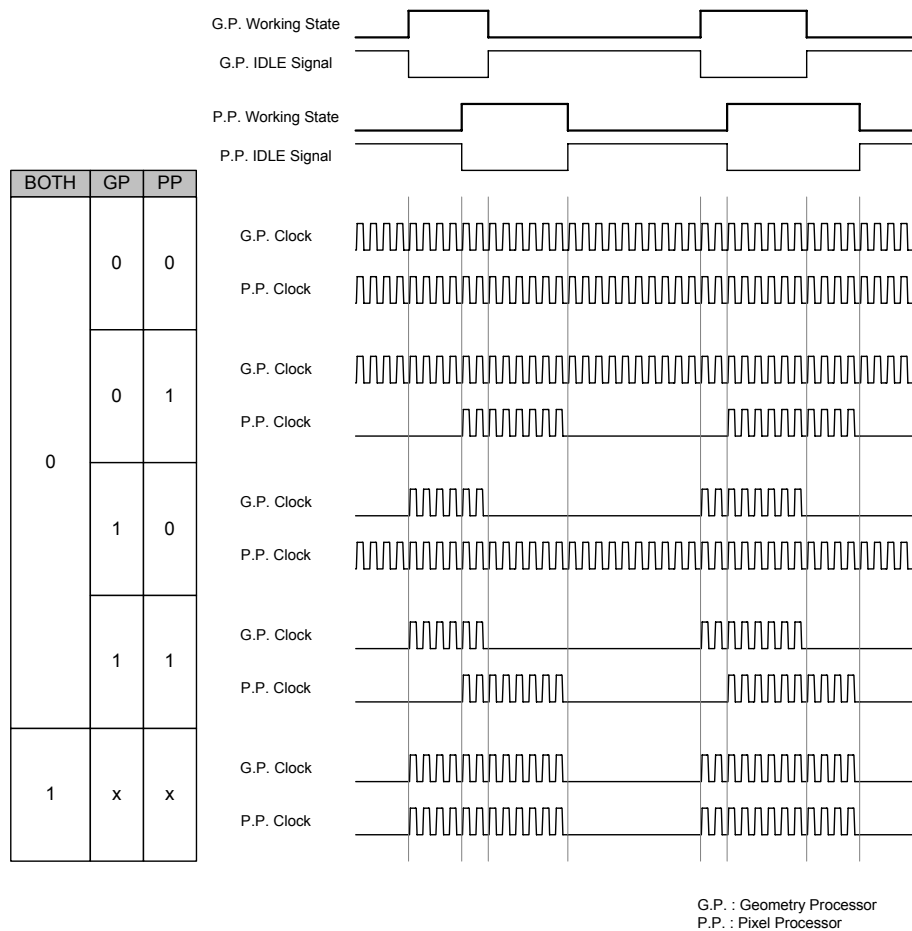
G.P. Working State

G.P. IDLE Signal

P.P. Working State

P.P. IDLE Signal

| BOTH | GP | PP |
|---|---|---|
| 0 | 0 | 0 |
| | 0 | 1 |
| | 1 | 0 |
| | 1 | 1 |
| 1 | x | x |

G.P. Clock

P.P. Clock

G.P. Clock

P.P. Clock

G.P. Clock

P.P. Clock

G.P. Clock

P.P. Clock

G.P. Clock

P.P. Clock

G.P. : Geometry Processor
P.P. : Pixel Processor